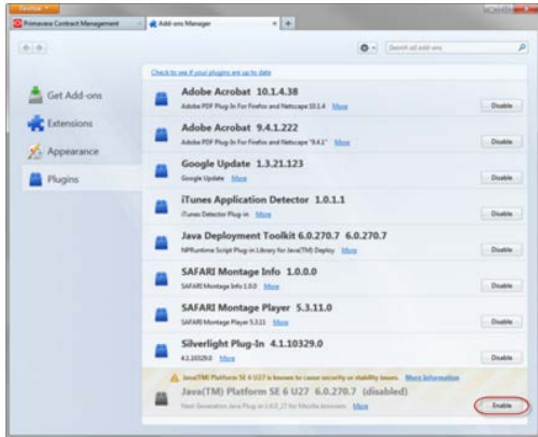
Firefox
Primavera Contract Management
Add-ons Manager
+
Search all add-ons
Check to see if your plugins are up to date
Get Add-ons
Extensions
Appearance
Plugins
Adobe Acrobat 10.1.4.38
Adobe PDF Plug-In For Firefox and Netscape 10.1.4 More
Disable
Adobe Acrobat 9.4.1.222
Adobe PDF Plug-In For Firefox and Netscape "9.4.1" More
Disable
Google Update 1.3.21.123
Google Update More
Disable
iTunes Application Detector 1.0.1.1
iTunes Detector Plug-in More
Disable
Java Deployment Toolkit 6.0.270.7 6.0.270.7
NPRuntime Script Plug-in Library for Java(TM) Deploy More
Disable
SAFARI Montage Info 1.0.0.0
SAFARI Montage Info 1.0.0 More
Disable
SAFARI Montage Player 5.3.11.0
SAFARI Montage Player 5.3.11 More
Disable
Silverlight Plug-In 4.1.10329.0
4.1.10329.0 More
Disable
Java(TM) Platform SE 6 U27 is known to cause security or stability issues. More Information
Java(TM) Platform SE 6 U27 6.0.270.7 (disabled)
Next Generation Java Plug-in 1.6.0_27 for Mozilla browsers More
Enable